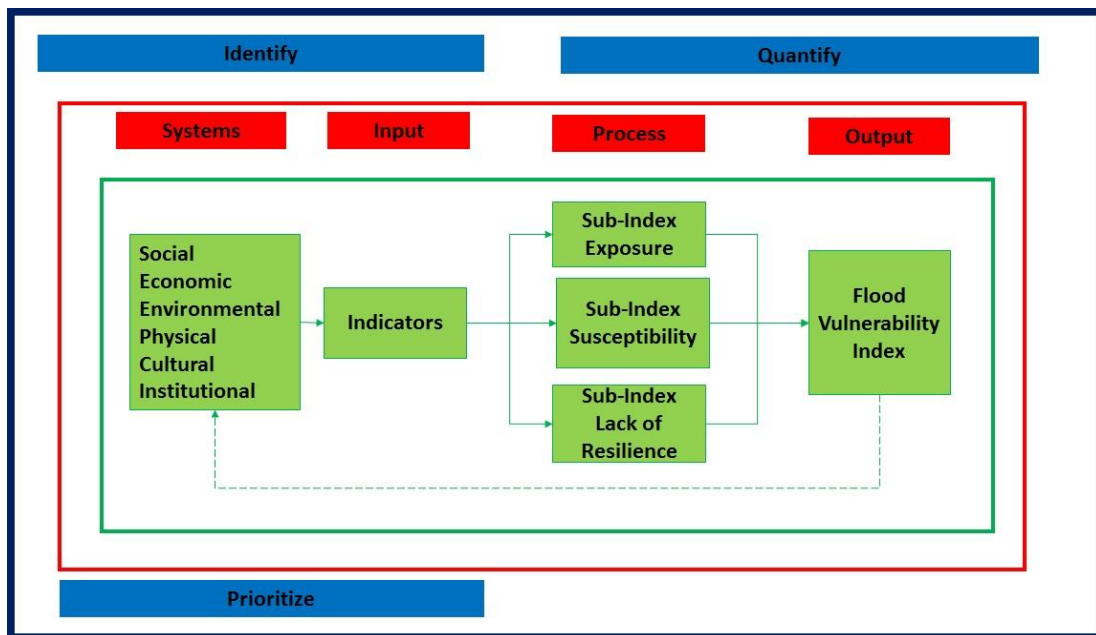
Identify

Quantify

Systems

Input

Process

Output

Social
Economic
Environmental
Physical
Cultural
Institutional

Indicators

Sub-Index
Exposure

Sub-Index
Susceptibility

Sub-Index
Lack of
Resilience

Flood
Vulnerability
Index

Prioritize